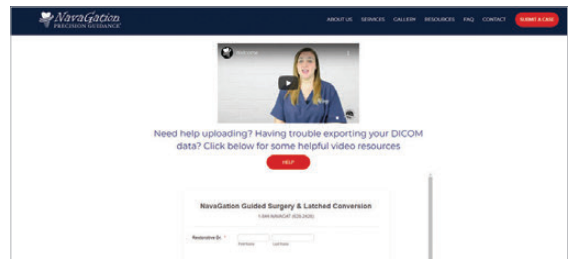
NavaGation PRECISION GUIDANCE

ABOUT US SERVICES GALLERY RESOURCES FAQ CONTACT SUBMIT A CASE

Welcome

Need help uploading? Having trouble exporting your DICOM data? Click below for some helpful video resources

HELP

NavaGation Guided Surgery & Latched Conversion

1-844-NAVAGAT (628-2428)

Restorative Dr. *

First Name Last Name